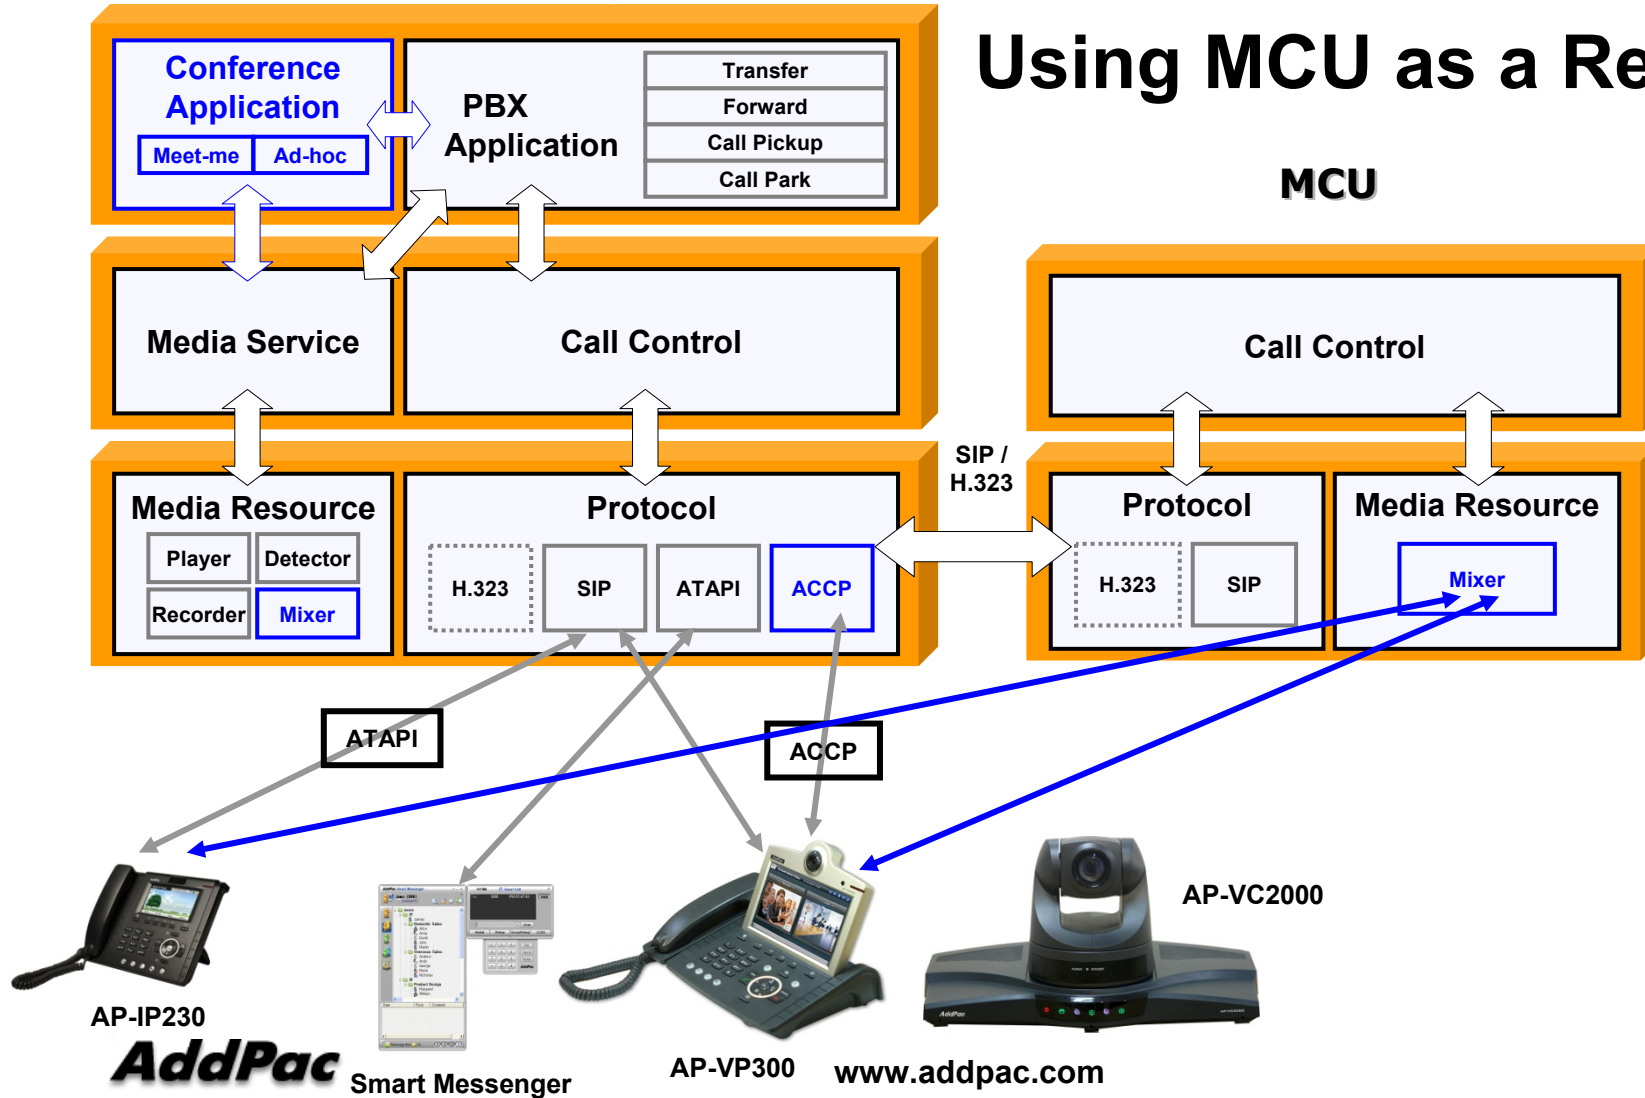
Using MCU as a Re

Conference Application

Meet-me | Ad-hoc

PBX Application

Transfer
Forward
Call Pickup
Call Park

MCU

Media Service

Call Control

Call Control

Media Resource

Player | Detector
Recorder | Mixer

Protocol

H.323 | SIP | ATAPI | ACCP

SIP / H.323

Protocol

H.323 | SIP

Media Resource

Mixer

ATAPI

ACCP

AP-IP230

AddPac

Smart Messenger

AP-VP300

www.addpac.com

AP-VC2000